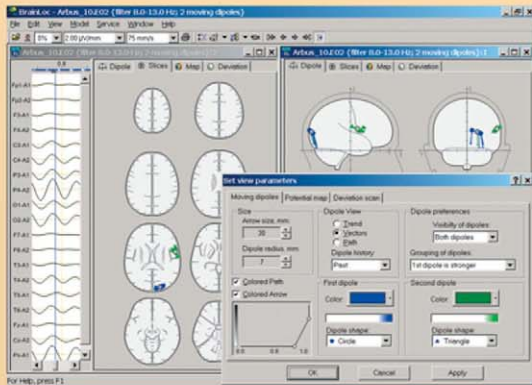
BrainLoc - Arbus_10.2.02 (filter 8.0-13.0 Hz; 2 moving dipoles)

File Edit View Model Service Window Help

5% 2.00 µV/mm 75 mm/s

Arbus_10.2.02 (filter 8.0-13.0 Hz; 2 moving dipoles):2

Dipole Slices Map Deviation

Arbus_10.2.02 (filter 8.0-13.0 Hz; 2 moving dipoles):1

Dipole Slices Map Deviation

Fp1-A1
Fp2-A2
F3-A1
F4-A2
C3-A1
C4-A2
P3-A1
P4-A2
O1-A1
O2-A2
F7-A1
F8-A2
T3-A1
T4-A2
T5-A1
T6-A2

Set view parameters

Moving dipoles Potential map Deviation scan

Size
Arrow size, mm
30
Dipole radius, mm
7

Colored Path
Colored Arrow

0.0 0.5 1.0

Dipole View
Trend
Vectors
Path
Dipole history
Peel

Dipole preferences
Visibility of dipoles:
Both dipoles
Grouping of dipoles:
1st dipole is stronger

First dipole
Color:
Dipole shape:
Circle

Second dipole
Color:
Dipole shape:
Triangle

OK Cancel Apply

For Help, press F1